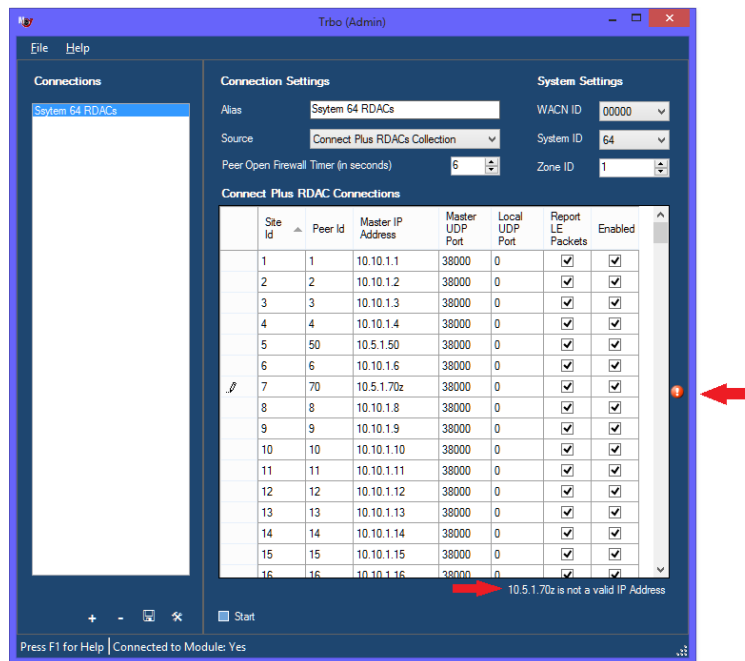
Trbo (Admin)

File Help

Connections

Ssytem 64 RDACs

Connection Settings

Alias Ssytem 64 RDACs

Source Connect Plus RDACs Collection

Peer Open Firewall Timer (in seconds) 6

System Settings

WACN ID 00000

System ID 64

Zone ID 1

Connect Plus RDAC Connections

| | Site Id | Peer Id | Master IP Address | Master UDP Port | Local UDP Port | Report LE Packets | Enabled |
|---|---|---|---|---|---|---|---|
| | 1 | 1 | 10.10.1.1 | 38000 | 0 | ✔ | ✔ |
| | 2 | 2 | 10.10.1.2 | 38000 | 0 | ✔ | ✔ |
| | 3 | 3 | 10.10.1.3 | 38000 | 0 | ✔ | ✔ |
| | 4 | 4 | 10.10.1.4 | 38000 | 0 | ✔ | ✔ |
| | 5 | 50 | 10.5.1.50 | 38000 | 0 | ✔ | ✔ |
| | 6 | 6 | 10.10.1.6 | 38000 | 0 | ✔ | ✔ |
| | 7 | 70 | 10.5.1.70z | 38000 | 0 | ✔ | ✔ |
| | 8 | 8 | 10.10.1.8 | 38000 | 0 | ✔ | ✔ |
| | 9 | 9 | 10.10.1.9 | 38000 | 0 | ✔ | ✔ |
| | 10 | 10 | 10.10.1.10 | 38000 | 0 | ✔ | ✔ |
| | 11 | 11 | 10.10.1.11 | 38000 | 0 | ✔ | ✔ |
| | 12 | 12 | 10.10.1.12 | 38000 | 0 | ✔ | ✔ |
| | 13 | 13 | 10.10.1.13 | 38000 | 0 | ✔ | ✔ |
| | 14 | 14 | 10.10.1.14 | 38000 | 0 | ✔ | ✔ |
| | 15 | 15 | 10.10.1.15 | 38000 | 0 | ✔ | ✔ |
| | 16 | 16 | 10.10.1.16 | 38000 | 0 | ✔ | ✔ |

10.5.1.70z is not a valid IP Address

+ -

Start

Press F1 for Help | Connected to Module: Yes